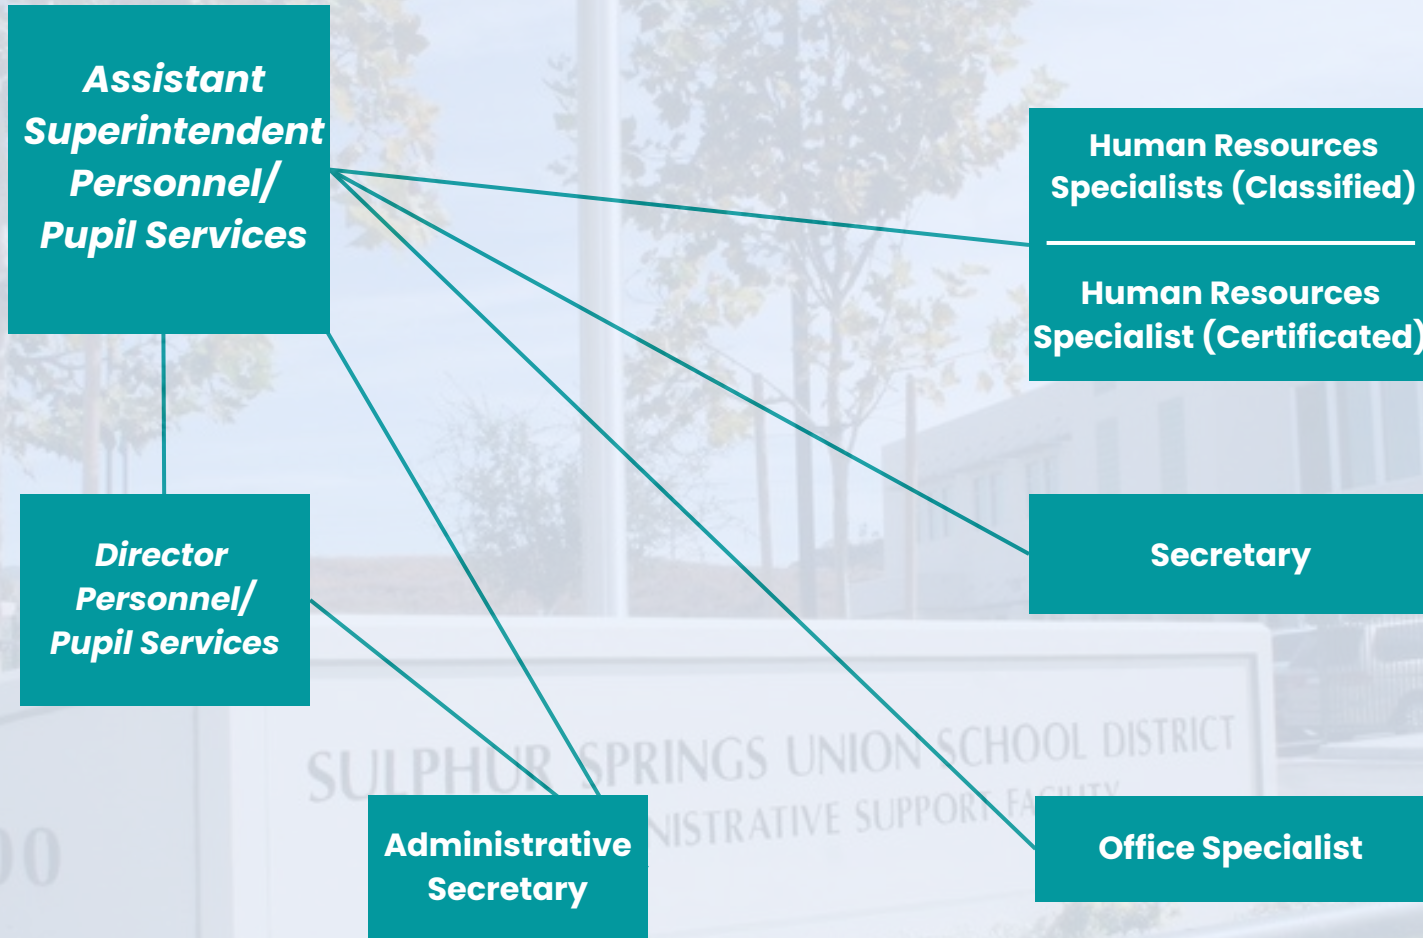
Assistant Superintendent Personnel/ Pupil Services

Human Resources Specialists (Classified)

Human Resources Specialist (Certificated)

Director Personnel/ Pupil Services

Secretary

SULPHUR SPRINGS UNION SCHOOL DISTRICT

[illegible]NISTRATIVE SUPPORT FA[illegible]

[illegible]00

Administrative Secretary

Office Specialist